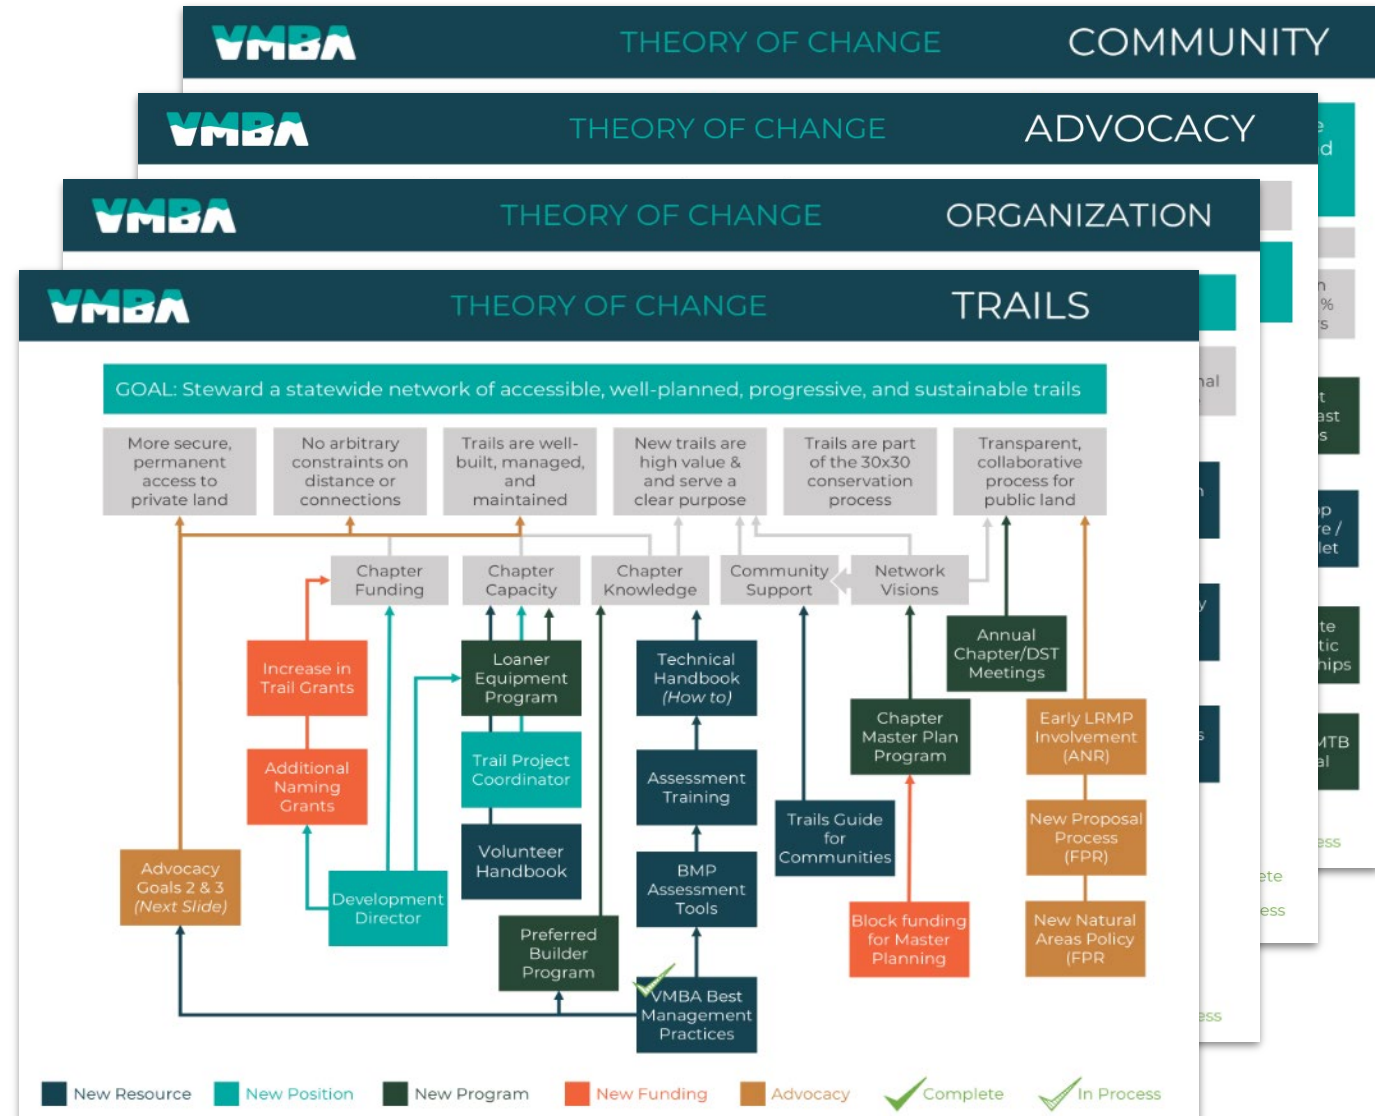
VMBA THEORY OF CHANGE COMMUNITY

VMBA THEORY OF CHANGE ADVOCACY

VMBA THEORY OF CHANGE ORGANIZATION

VMBA THEORY OF CHANGE TRAILS

GOAL: Steward a statewide network of accessible, well-planned, progressive, and sustainable trails

More secure, permanent access to private land

No arbitrary constraints on distance or connections

Trails are well-built, managed, and maintained

New trails are high value & and serve a clear purpose

Trails are part of the 30x30 conservation process

Transparent, collaborative process for public land

Chapter Funding

Chapter Capacity

Chapter Knowledge

Community Support

Network Visions

Increase in Trail Grants

Additional Naming Grants

Loaner Equipment Program

Trail Project Coordinator

Volunteer Handbook

Technical Handbook (How to)

Assessment Training

BMP Assessment Tools

Annual Chapter/DST Meetings

Chapter Master Plan Program

Early LRMP Involvement (ANR)

New Proposal Process (FPR)

New Natural Areas Policy (FPR

Trails Guide for Communities

Block funding for Master Planning

Advocacy Goals 2 & 3 (Next Slide)

Development Director

Preferred Builder Program

VMBA Best Management Practices

New Resource New Position New Program New Funding Advocacy Complete In Process

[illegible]
e
d
nal
n
%
s
t
ast
s
p
re /
let
te
tic
hips
MTB
al
ess
ete
ess
ess